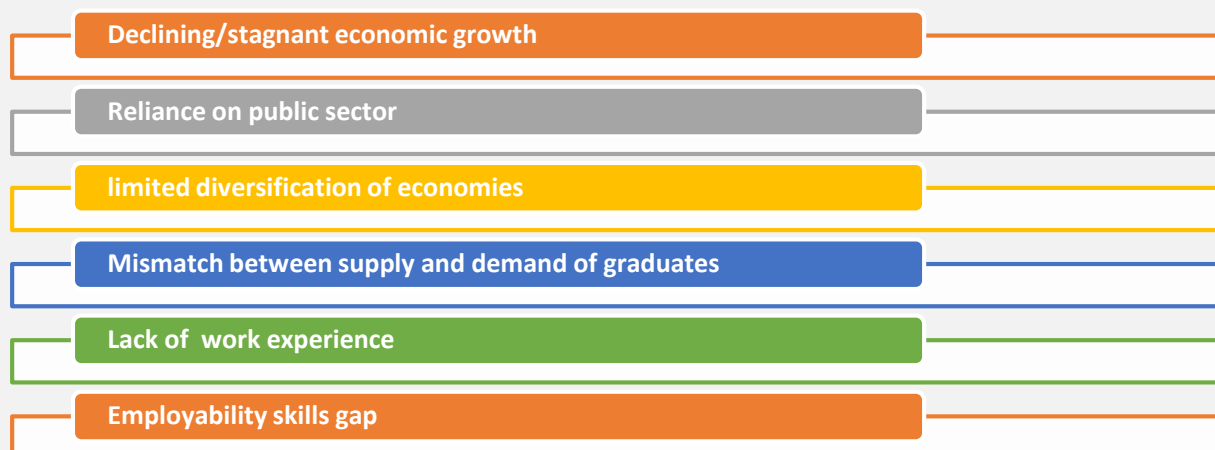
Declining/stagnant economic growth

Reliance on public sector

limited diversification of economies

Mismatch between supply and demand of graduates

Lack of  work experience

Employability skills gap